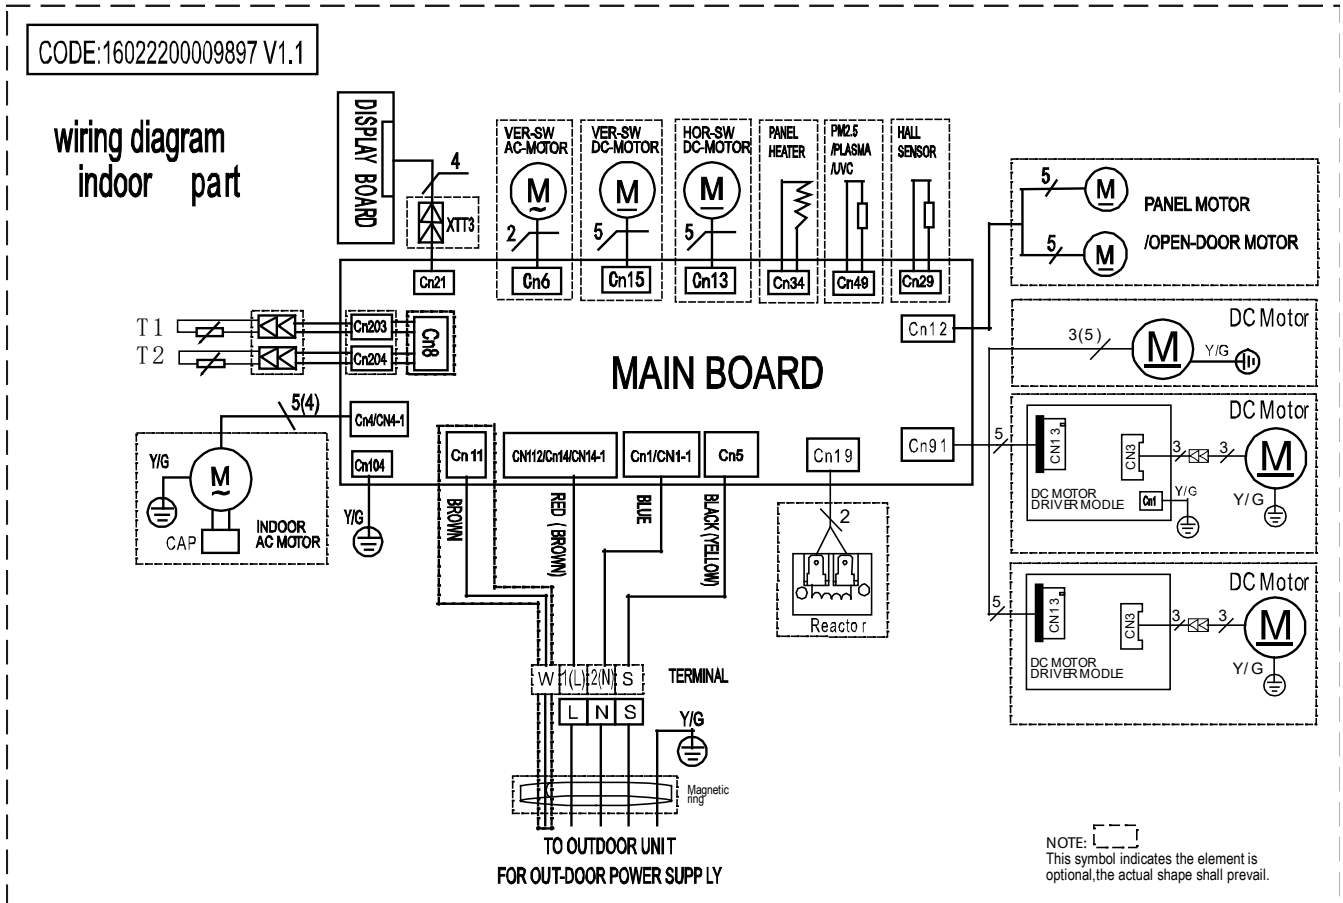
CODE:16022200009897 V1.1

wiring diagram
indoor part

DISPLAY BOARD

4

XTT3

Cn21

VER-SW AC-MOTOR

M

2

Cn6

VER-SW DC-MOTOR

M

5

Cn15

HOR-SW DC-MOTOR

M

5

Cn13

PANEL HEATER

Cn34

PM2.5 /PLASMA /UVC

Cn49

HALL SENSOR

Cn29

5

M

PANEL MOTOR

5

M

/OPEN-DOOR MOTOR

T1

T2

Cn203

Cn204

Cn8

Cn12

DC Motor

3(5)

M

Y/G

MAIN BOARD

5(4)

Cn4/CN4-1

Y/G

M

CAP

INDOOR AC MOTOR

Cn104

Y/G

Cn 11

BROWN

CN112/Cn14/CN14-1

RED (BROWN)

Cn1/CN1-1

BLUE

Cn5

BLACK (YELLOW)

Cn19

2

Reactor

Cn91

5

DC Motor

CN13

CN3

3

3

M

DC MOTOR DRIVER MODLE

Cn1

Y/G

Y/G

5

DC Motor

CN13

CN3

3

3

M

DC MOTOR DRIVER MODLE

Y/G

W

1(L)

2(N)

S

TERMINAL

L

N

S

Y/G

Magnetic ring

TO OUTDOOR UNIT
FOR OUT-DOOR POWER SUPP LY

NOTE:
This symbol indicates the element is optional,the actual shape shall prevail.